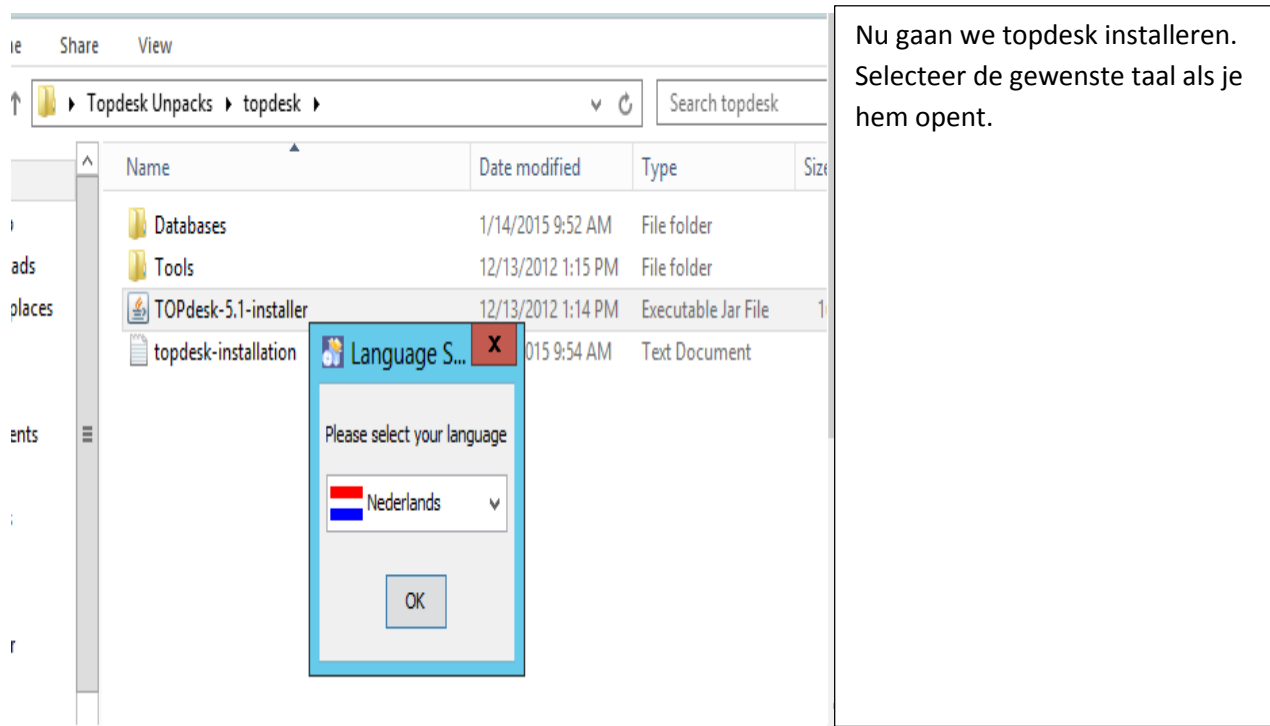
ıe Share View

Topdesk Unpacks ▸ topdesk ▸

Search topdesk

| Name | Date modified | Type | Siz |
|---|---|---|---|
| Databases | 1/14/2015 9:52 AM | File folder | |
| Tools | 12/13/2012 1:15 PM | File folder | |
| TOPdesk-5.1-installer | 12/13/2012 1:14 PM | Executable Jar File | 1 |
| topdesk-installation | 2015 9:54 AM | Text Document | |

ads
places
ents
r

Language S...
X
Please select your language
Nederlands
OK

Nu gaan we topdesk installeren. Selecteer de gewenste taal als je hem opent.